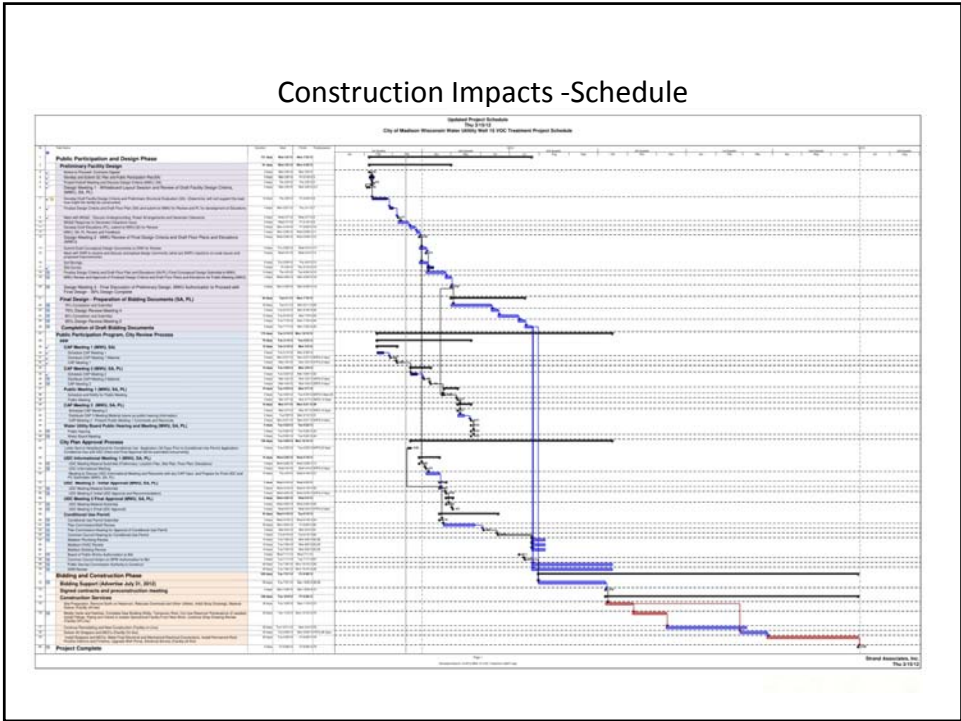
Construction Impacts -Schedule

Updated Project Schedule
Thu 3/15/12
City of Madison Wisconsin Water Utility Well 15 VOC Treatment Project Schedule

Public Participation and Design Phase

Preliminary Facility Design

Design Meeting 1 - Wholehouse Layout Session and Review of Draft Facility Design Criteria (MWU, SA, PL)

Design Meeting 2 - (MWU) Review of Final Design Criteria and Draft Floor Plans and Elevations (MWU)

Design Meeting 3 - Final Discussion of Preliminary Design (MWU) Authorization to Proceed with Final Design - 30% Design Complete

Final Design - Preparation of Bidding Documents (SA, PL)

Completion of Draft Bidding Documents

Public Participation Program, City Review Process

CAP Meeting 1 (MWU, SA)

CAP Meeting 2 (MWU, SA, PL)

CAP Meeting 3 (MWU, SA, PL)

Public Meeting 1 (MWU, SA, PL)

CAP Meeting 4 (MWU, SA, PL)

Water Utility Board Public Hearing and Meeting (MWU, SA, PL)

City Plan Approval Process

UDC Informational Meeting 1 (MWU, SA, PL)

UDC Meeting 2 - Initial Approval (MWU, SA, PL)

UDC Meeting 3 Final Approval (MWU, SA, PL)

Conditional Use Permit

Bidding and Construction Phase

Bidding Support (Advertise July 21, 2012)

Signed contracts and preconstruction meeting

Construction Services

Project Complete

Strand Associates, Inc.
Thu 3/15/12